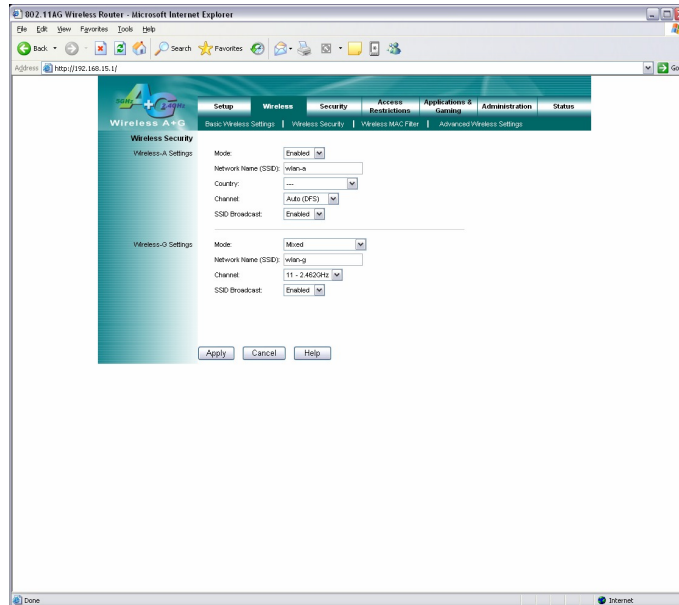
802.11AG Wireless Router - Microsoft Internet Explorer

File Edit View Favorites Tools Help

Back Search Favorites

Address http://192.168.15.1/

Go

5GHz A+G 2.4GHz

Wireless A+G

Setup | Wireless | Security | Access Restrictions | Applications & Gaming | Administration | Status

Basic Wireless Settings | Wireless Security | Wireless MAC Filter | Advanced Wireless Settings

Wireless Security

Wireless-A Settings

Mode: Enabled

Network Name (SSID): wlan-a

Country: ---

Channel: Auto (DFS)

SSID Broadcast: Enabled

Wireless-G Settings

Mode: Mixed

Network Name (SSID): wlan-g

Channel: 11 - 2.462GHz

SSID Broadcast: Enabled

Apply Cancel Help

Done

Internet